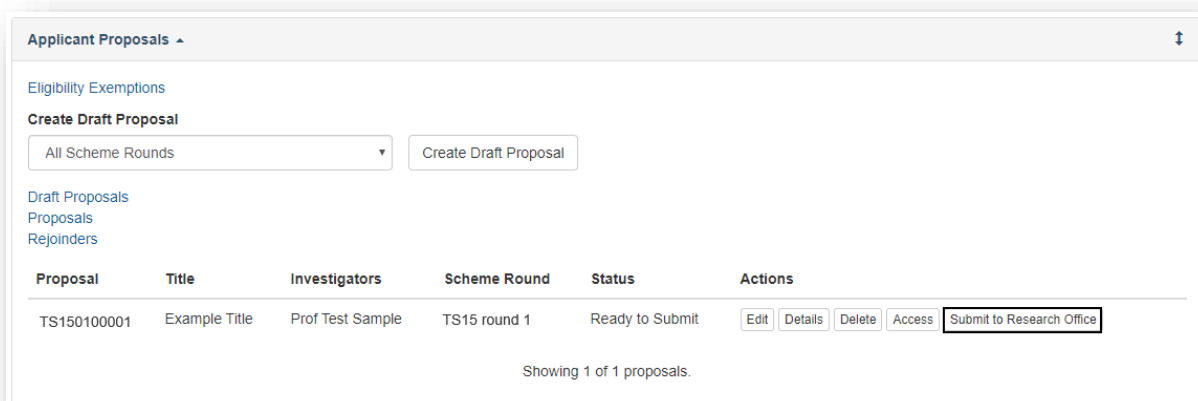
Applicant Proposals ▴

Eligibility Exemptions

Create Draft Proposal

All Scheme Rounds

Create Draft Proposal

Draft Proposals
Proposals
Rejoinders

| Proposal | Title | Investigators | Scheme Round | Status | Actions |
|---|---|---|---|---|---|
| TS150100001 | Example Title | Prof Test Sample | TS15 round 1 | Ready to Submit | Edit Details Delete Access Submit to Research Office |

Showing 1 of 1 proposals.